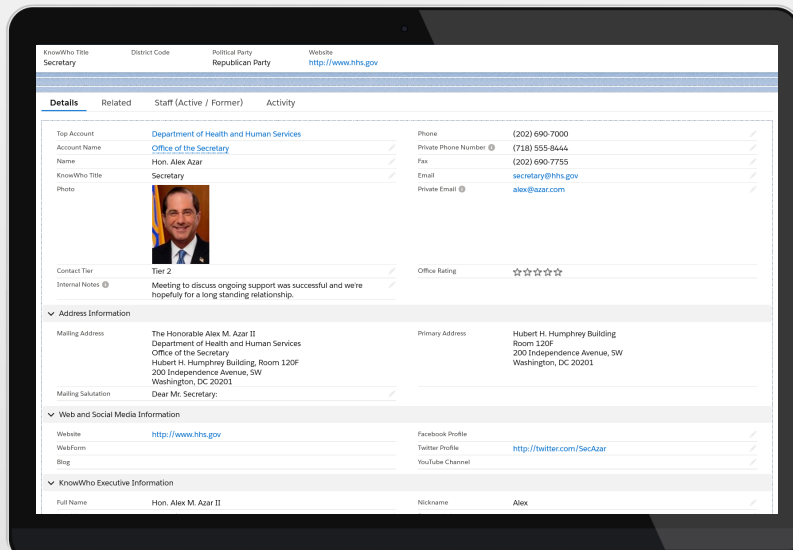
KnowWho Title
Secretary

District Code

Political Party
Republican Party

Website
http://www.hhs.gov

Details Related Staff (Active / Former) Activity

Top Account: Department of Health and Human Services
Account Name: Office of the Secretary
Name: Hon. Alex Azar
KnowWho Title: Secretary
Photo

Phone: (202) 690-7000
Private Phone Number: (718) 555-8444
Fax: (202) 690-7755
Email: secretary@hhs.gov
Private Email: alex@azar.com

Contact Tier: Tier 2
Internal Notes: Meeting to discuss ongoing support was successful and we're hopefully for a long standing relationship.

Office Rating

Address Information

Mailing Address: The Honorable Alex M. Azar II
Department of Health and Human Services
Office of the Secretary
Hubert H. Humphrey Building, Room 120F
200 Independence Avenue, SW
Washington, DC 20201

Primary Address: Hubert H. Humphrey Building
Room 120F
200 Independence Avenue, SW
Washington, DC 20201

Mailing Salutation: Dear Mr. Secretary:

Web and Social Media Information

Website: http://www.hhs.gov
WebForm
Blog

Facebook Profile
Twitter Profile: http://twitter.com/SecAzar
YouTube Channel

KnowWho Executive Information

Full Name: Hon. Alex M. Azar II

Nickname: Alex